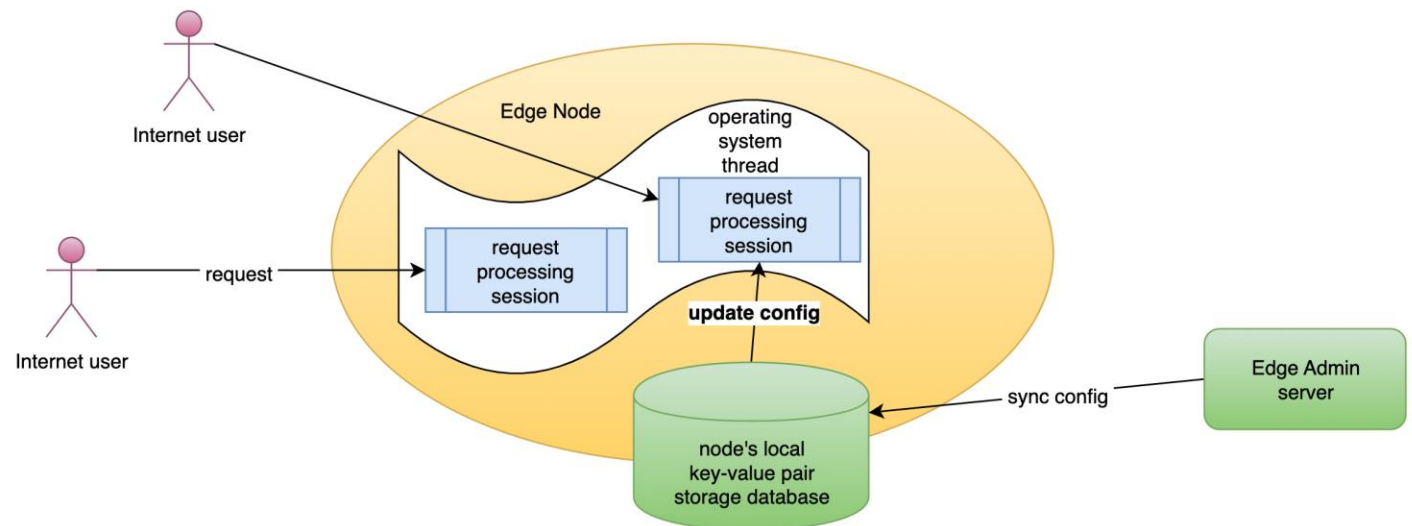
Internet user

Edge Node

operating system thread

request processing session

Internet user

request

request processing session

update config

Edge Admin server

sync config

node's local key-value pair storage database